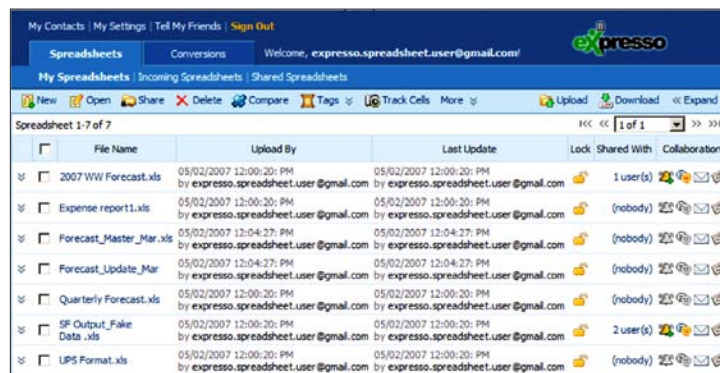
My Contacts | My Settings | Tell My Friends | Sign Out

Spreadsheets | Conversions | Welcome, expresso.spreadsheet.user@gmail.com!

expresso

My Spreadsheets | Incoming Spreadsheets | Shared Spreadsheets

New | Open | Share | Delete | Compare | Tags | Track Cells | More | Upload | Download | « Expand

Spreadsheet 1-7 of 7

1 of 1

| | File Name | Upload By | Last Update | Lock | Shared With | Collaboration |
|---|---|---|---|---|---|---|
| | 2007 WW Forecast.xls | 05/02/2007 12:00:20: PM by expresso.spreadsheet.user@gmail.com | 05/02/2007 12:00:20: PM by expresso.spreadsheet.user@gmail.com | | 1 user(s) | |
| | Expense report1.xls | 05/02/2007 12:00:20: PM by expresso.spreadsheet.user@gmail.com | 05/02/2007 12:00:20: PM by expresso.spreadsheet.user@gmail.com | | (nobody) | |
| | Forecast_Master_Mar.xls | 05/02/2007 12:04:27: PM by expresso.spreadsheet.user@gmail.com | 05/02/2007 12:04:27: PM by expresso.spreadsheet.user@gmail.com | | (nobody) | |
| | Forecast_Update_Mar | 05/02/2007 12:04:27: PM by expresso.spreadsheet.user@gmail.com | 05/02/2007 12:04:27: PM by expresso.spreadsheet.user@gmail.com | | (nobody) | |
| | Quarterly Forecast.xls | 05/02/2007 12:00:20: PM by expresso.spreadsheet.user@gmail.com | 05/02/2007 12:00:20: PM by expresso.spreadsheet.user@gmail.com | | (nobody) | |
| | SF Output_Fake Data .xls | 05/02/2007 12:00:20: PM by expresso.spreadsheet.user@gmail.com | 05/02/2007 12:00:20: PM by expresso.spreadsheet.user@gmail.com | | 2 user(s) | |
| | UPS Format.xls | 05/02/2007 12:00:20: PM by expresso.spreadsheet.user@gmail.com | 05/02/2007 12:00:20: PM by expresso.spreadsheet.user@gmail.com | | (nobody) | |